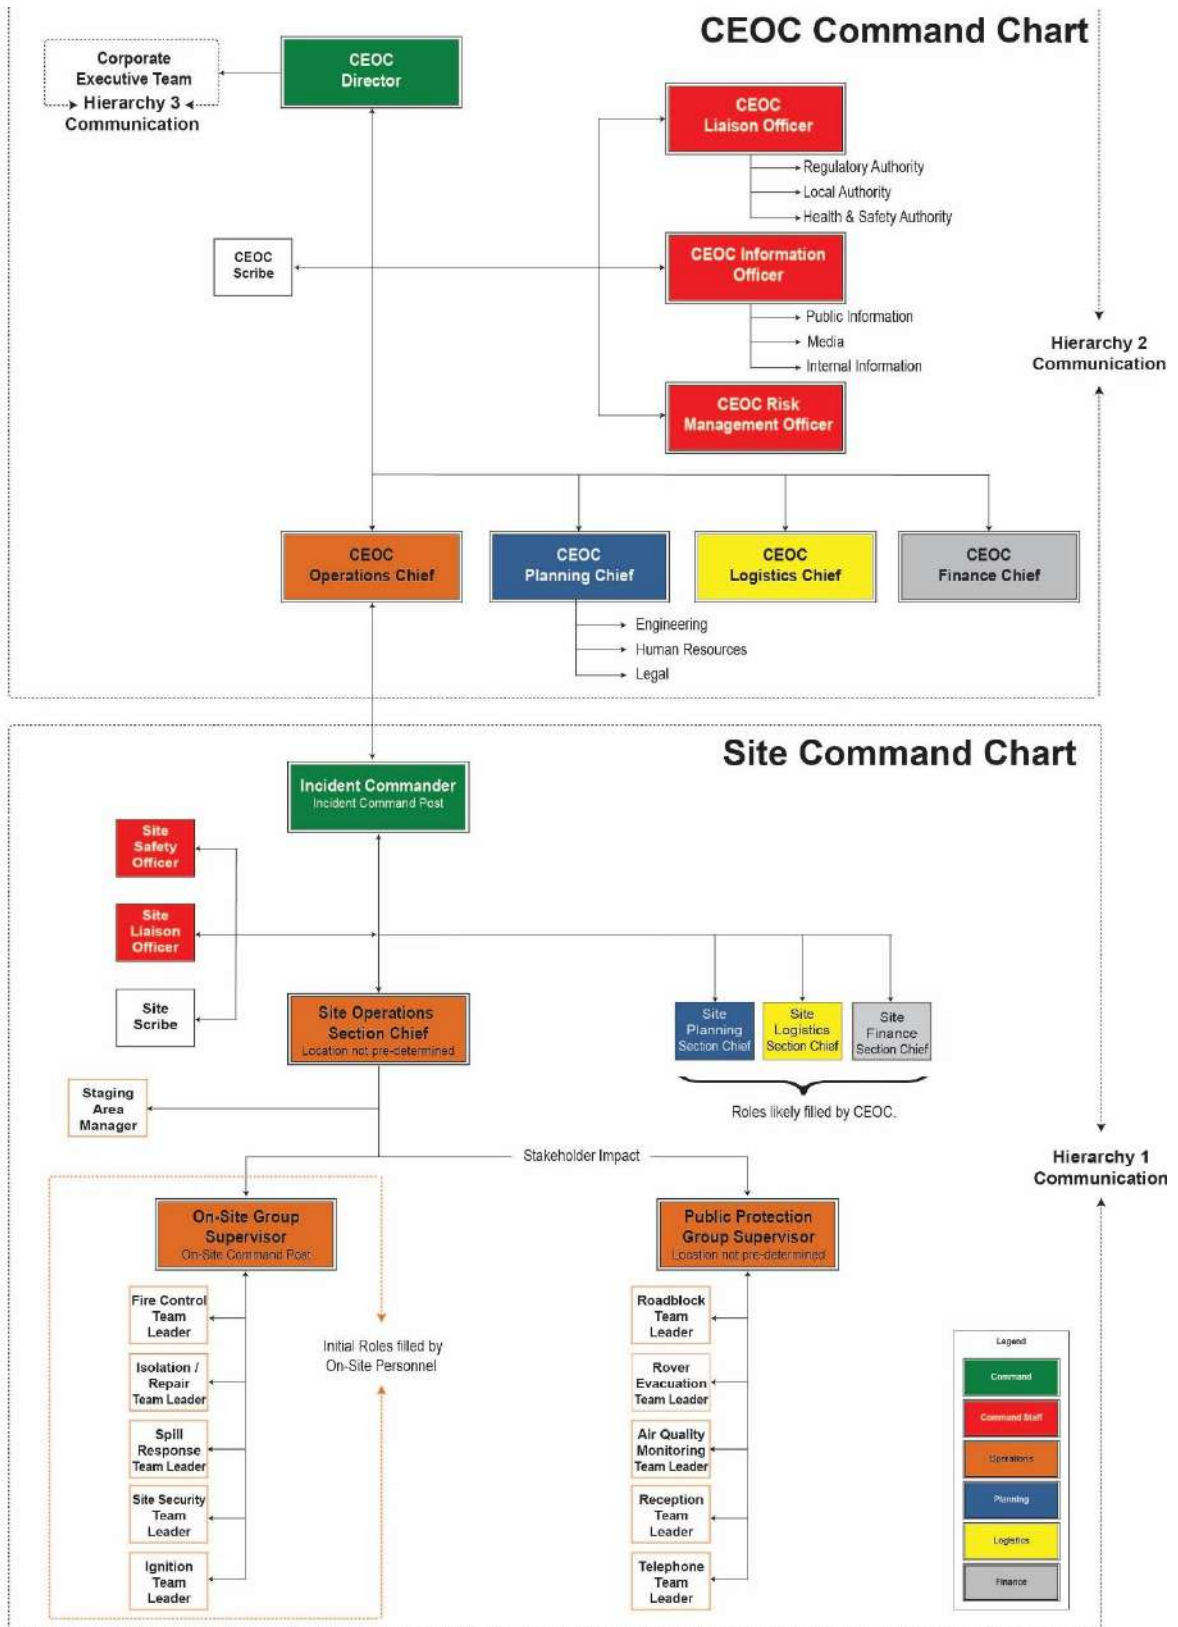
CEOC Command Chart

Corporate Executive Team

Hierarchy 3 Communication

CEOC Director

CEOC Liaison Officer

Regulatory Authority
Local Authority
Health & Safety Authority

CEOC Scribe

CEOC Information Officer

Public Information
Media
Internal Information

Hierarchy 2 Communication

CEOC Risk Management Officer

CEOC Operations Chief

CEOC Planning Chief

CEOC Logistics Chief

CEOC Finance Chief

Engineering
Human Resources
Legal

Site Command Chart

Incident Commander
Incident Command Post

Site Safety Officer

Site Liaison Officer

Site Scribe

Site Operations Section Chief
Location not pre-determined

Site Planning Section Chief

Site Logistics Section Chief

Site Finance Section Chief

Roles likely filled by CEOC.

Staging Area Manager

Stakeholder Impact

Hierarchy 1 Communication

On-Site Group Supervisor
On-Site Command Post

Public Protection Group Supervisor
Location not pre-determined

Fire Control Team Leader

Isolation / Repair Team Leader

Spill Response Team Leader

Site Security Team Leader

Ignition Team Leader

Initial Roles filled by On-Site Personnel

Roadblock Team Leader

Rover Evacuation Team Leader

Air Quality Monitoring Team Leader

Reception Team Leader

Telephone Team Leader

Legend
Command
Command Staff
Operations
Planning
Logistics
Finance